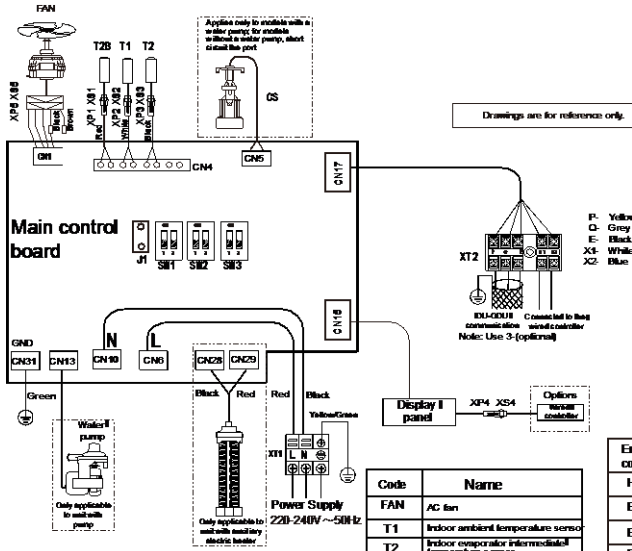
FAN

XP5 XS5

Black

Brown

CN1

T2B T1 T2

XP1 XS1 Red

XP2 XS2 White

XP3 XS3 Black

CN4

Applies only to models with a water pump; for models without a water pump, short circuit the port

CS

CN5

Drawings are for reference only.

CN17

Main control board

J1

SW1 SW2 SW3

P- Yellow
Q- Grey
E- Black
X1- White
X2- Blue

XT2

IDU-ODU communication

Connected to the wired controller

Note: Use 3-(optional)

CN16

GND

CN31 CN13

N

CN10

L

CN6

CN28 CN29

Green

Water pump

Only applicable to unit with pump

Black Red

Only applicable to unit with auxiliary electric heater

Red Black

Yellow/Green

XT1 L N

Power Supply
220-240V ~50Hz

Display panel

XP4 XS4

Options wired controller

| Code | Name |
|---|---|
| FAN | AC fan |
| T1 | Indoor ambient temperature sensor |
| T2 | Indoor evaporator intermediate temperature sensor |

Er
co
H
E
E